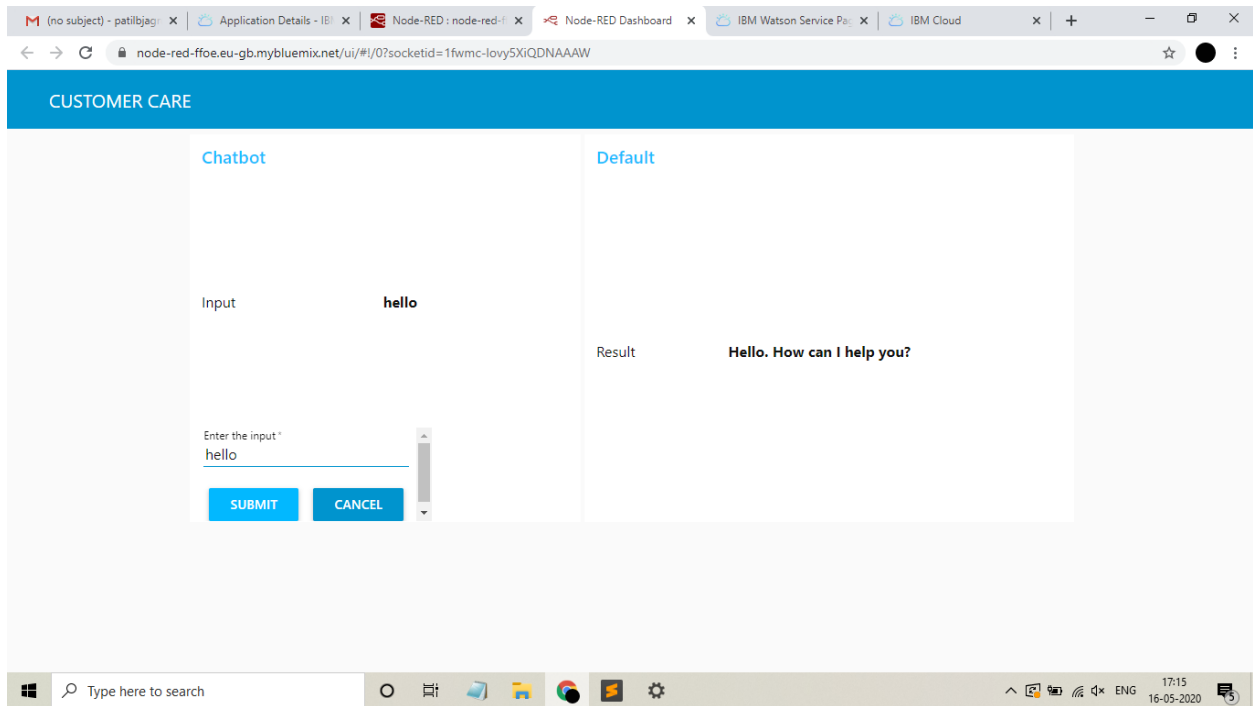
(no subject) - patilbjag ×
Application Details - IB ×
Node-RED : node-red-f ×
Node-RED Dashboard ×
IBM Watson Service Pa ×
IBM Cloud ×

node-red-ffoe.eu-gb.mybluemix.net/ui/#!/0?socketid=1fwmc-lovy5XiQDNAAAW

CUSTOMER CARE

Chatbot

Input hello

Enter the input *
hello

SUBMIT CANCEL

Default

Result Hello. How can I help you?

Type here to search

ENG 17:15 16-05-2020